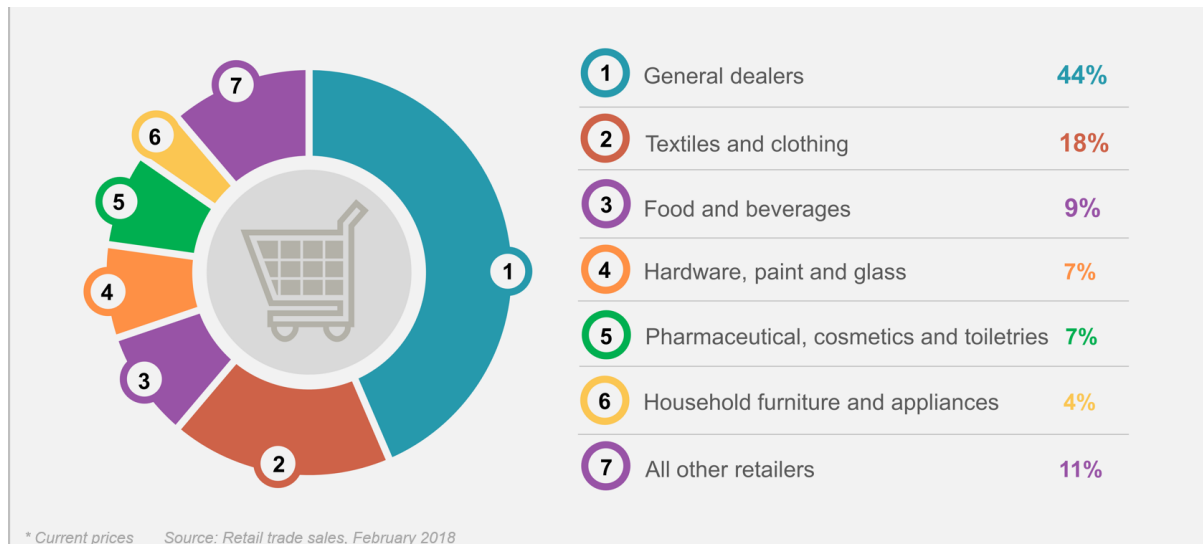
7
6
5
4
3
2
1

| | | |
|---|---|---|
| 1 | General dealers | 44% |
| 2 | Textiles and clothing | 18% |
| 3 | Food and beverages | 9% |
| 4 | Hardware, paint and glass | 7% |
| 5 | Pharmaceutical, cosmetics and toiletries | 7% |
| 6 | Household furniture and appliances | 4% |
| 7 | All other retailers | 11% |

* Current prices Source: Retail trade sales, February 2018